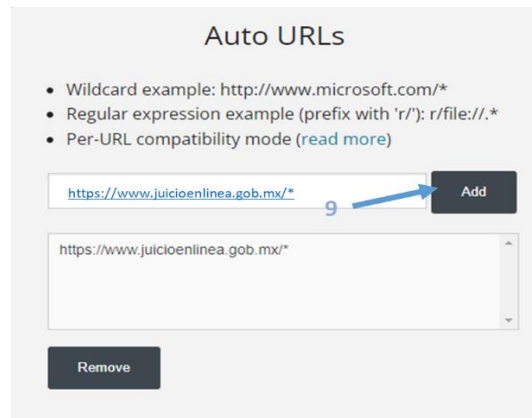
Auto URLs

• Wildcard example: http://www.microsoft.com/*
• Regular expression example (prefix with 'r/'): r/file://.*
• Per-URL compatibility mode (read more)

https://www.juicioenlinea.gob.mx/*

9

Add

https://www.juicioenlinea.gob.mx/*

Remove